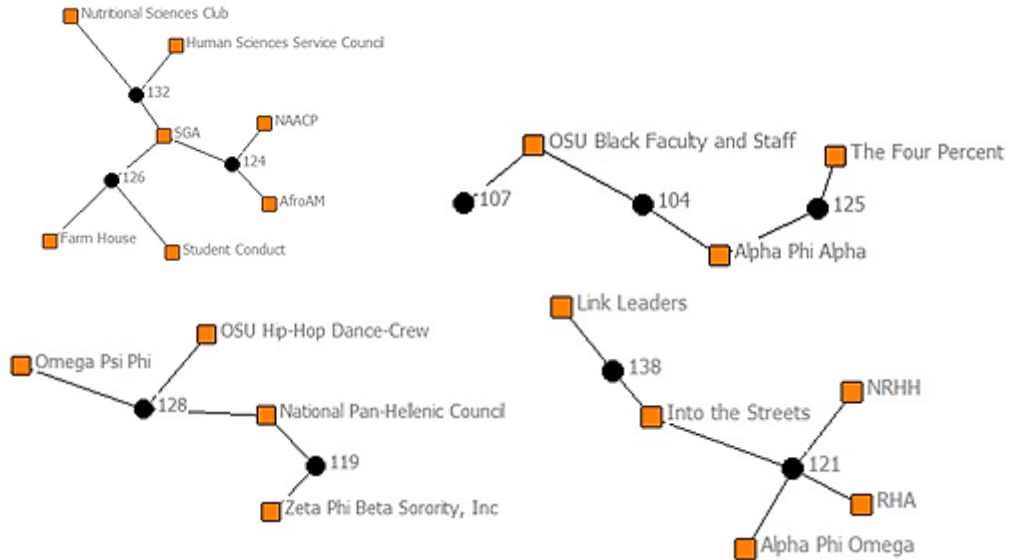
Nutritional Sciences Club
Human Sciences Service Council
132
SGA
NAACP
124
126
AfroAM
Farm House
Student Conduct

OSU Black Faculty and Staff
The Four Percent
107
104
125
Alpha Phi Alpha

OSU Hip-Hop Dance-Crew
Omega Psi Phi
128
National Pan-Hellenic Council
119
Zeta Phi Beta Sorority, Inc

Link Leaders
138
Into the Streets
NRHH
121
RHA
Alpha Phi Omega